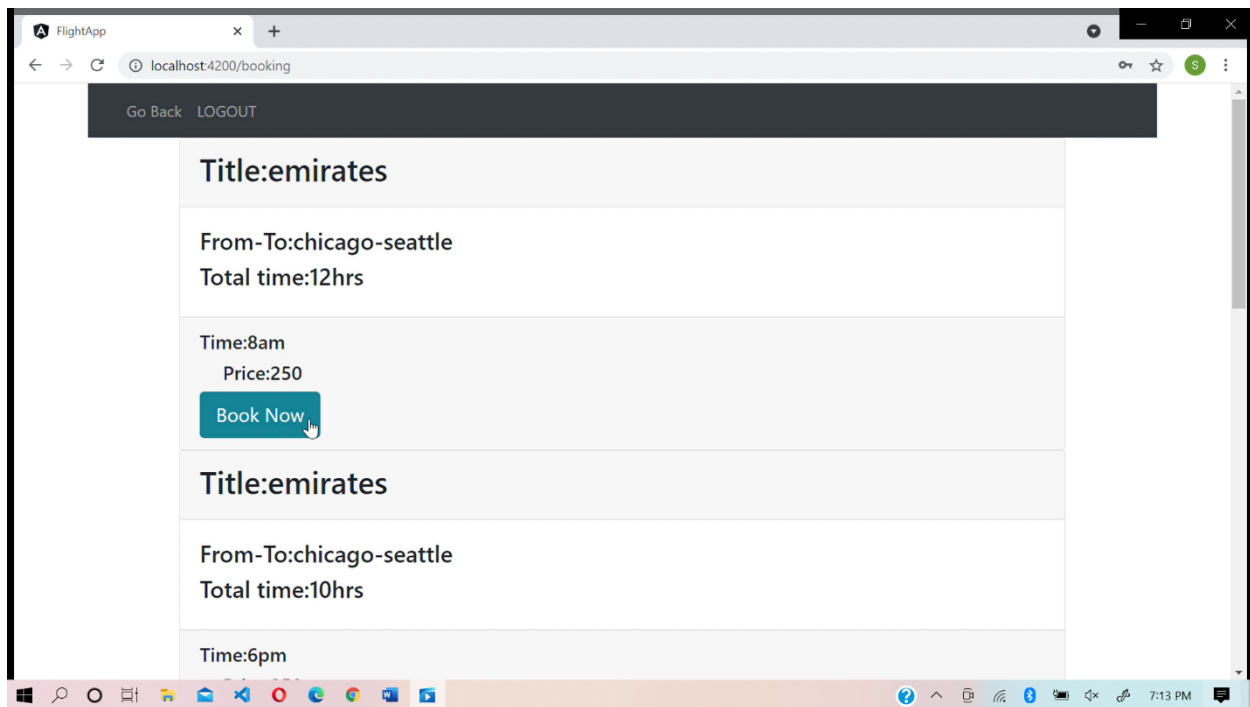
FlightApp

localhost:4200/booking

S

Go Back LOGOUT

Title:emirates

From-To:chicago-seattle
Total time:12hrs

Time:8am
Price:250

Book Now

Title:emirates

From-To:chicago-seattle
Total time:10hrs

Time:6pm

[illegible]

7:13 PM